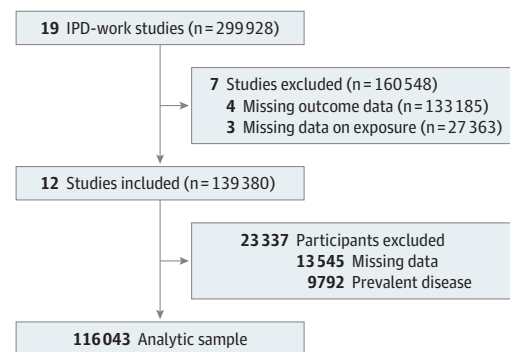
19 IPD-work studies (n = 299 928)

7 Studies excluded (n = 160 548)
4 Missing outcome data (n = 133 185)
3 Missing data on exposure (n = 27 363)

12 Studies included (n = 139 380)

23 337 Participants excluded
13 545 Missing data
9792 Prevalent disease

116 043 Analytic sample